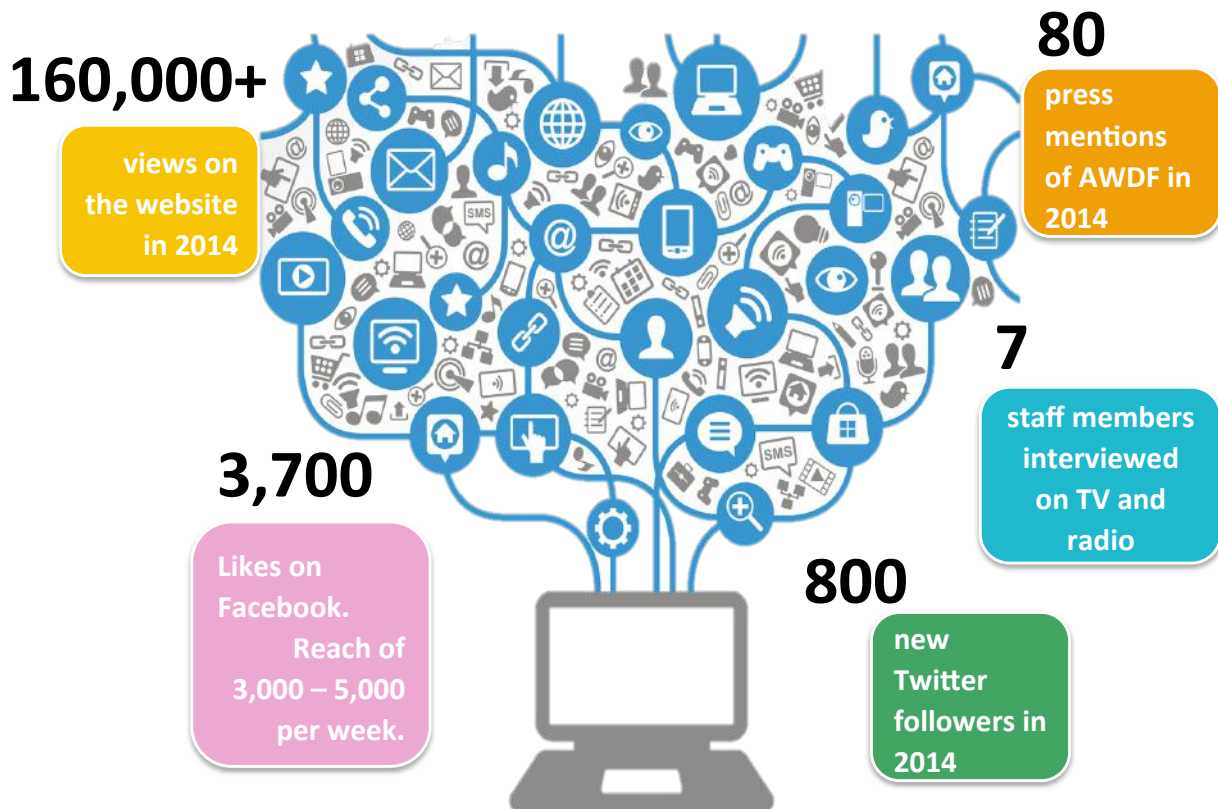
160,000+

views on the website in 2014

80

press mentions of AWDF in 2014

7

staff members interviewed on TV and radio

3,700

Likes on Facebook. Reach of 3,000 – 5,000 per week.

800

new Twitter followers in 2014

SMS

SMS